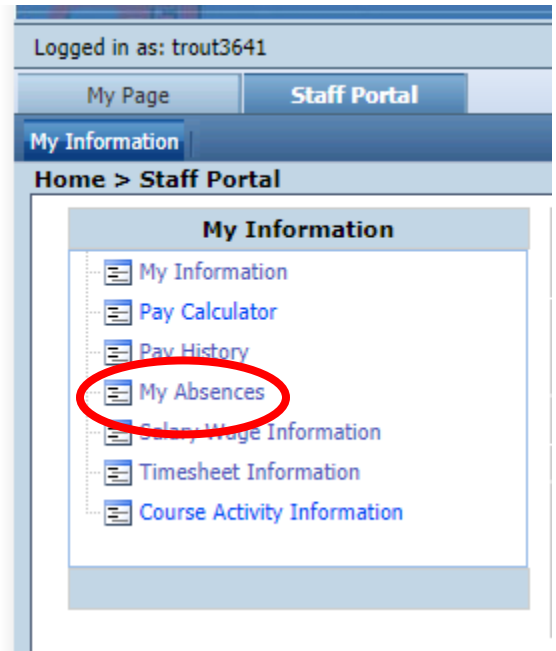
Logged in as: trout3641

My Page

Staff Portal

My Information

Home > Staff Portal

My Information

My Information

Pay Calculator

Pay History

My Absences

Salary Wage Information

Timesheet Information

Course Activity Information